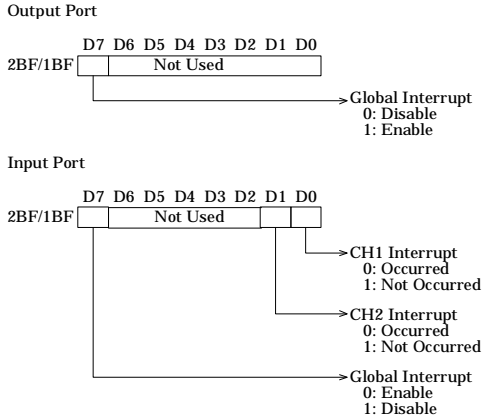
Output Port

D7 D6 D5 D4 D3 D2 D1 D0

2BF/1BF

Not Used

Global Interrupt
0: Disable
1: Enable

Input Port

D7 D6 D5 D4 D3 D2 D1 D0

2BF/1BF

Not Used

CH1 Interrupt
0: Occurred
1: Not Occurred

CH2 Interrupt
0: Occurred
1: Not Occurred

Global Interrupt
0: Enable
1: Disable